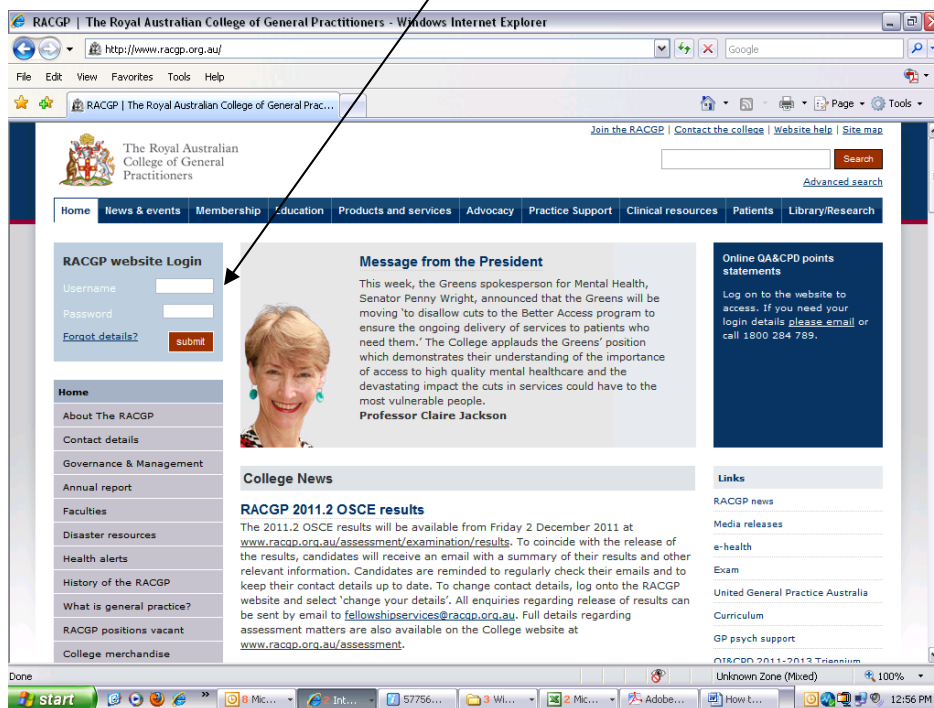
RACGP | The Royal Australian College of General Practitioners - Windows Internet Explorer

http://www.racgp.org.au/

Google

File Edit View Favorites Tools Help

RACGP | The Royal Australian College of General Prac...

Page Tools

Join the RACGP | Contact the college | Website help | Site map

The Royal Australian College of General Practitioners

Search

Advanced search

Home News & events Membership Education Products and services Advocacy Practice Support Clinical resources Patients Library/Research

RACGP website Login

Username

Password

Forgot details?

submit

Message from the President

This week, the Greens spokesperson for Mental Health, Senator Penny Wright, announced that the Greens will be moving 'to disallow cuts to the Better Access program to ensure the ongoing delivery of services to patients who need them.' The College applauds the Greens' position which demonstrates their understanding of the importance of access to high quality mental healthcare and the devastating impact the cuts in services could have to the most vulnerable people.
Professor Claire Jackson

Online QA&CPD points statements

Log on to the website to access. If you need your login details please email or call 1800 284 789.

Home

About The RACGP

Contact details

Governance & Management

Annual report

Faculties

Disaster resources

Health alerts

History of the RACGP

What is general practice?

RACGP positions vacant

College merchandise

College News

RACGP 2011.2 OSCE results

The 2011.2 OSCE results will be available from Friday 2 December 2011 at www.racgp.org.au/assessment/examination/results. To coincide with the release of the results, candidates will receive an email with a summary of their results and other relevant information. Candidates are reminded to regularly check their emails and to keep their contact details up to date. To change contact details, log onto the RACGP website and select 'change your details'. All enquiries regarding release of results can be sent by email to fellowshipservices@racgp.org.au. Full details regarding assessment matters are also available on the College website at www.racgp.org.au/assessment.

Links

RACGP news

Media releases

e-health

Exam

United General Practice Australia

Curriculum

GP psych support

QI&CPD 2011-2013 Triennium

Done

Unknown Zone (Mixed)

100%

start

8 Mic...

Int...

57756...

3 Wi...

2 Mic...

Adobe...

How t...

12:56 PM